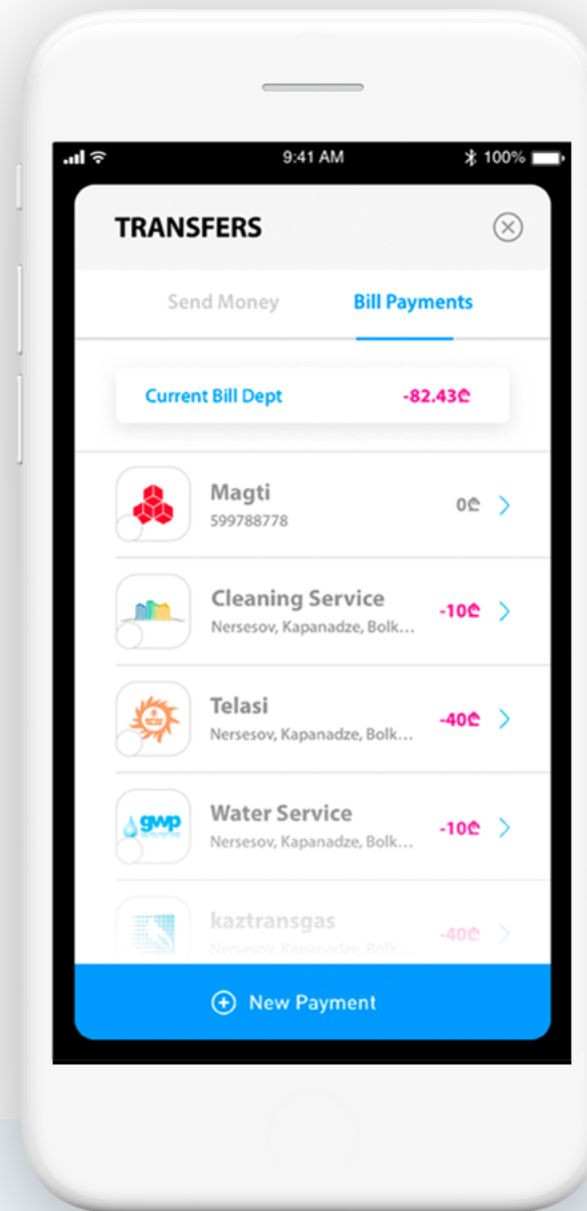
9:41 AM
100%

TRANSFERS

Send Money
Bill Payments

Current Bill Dept
-82.43₾

Magti
599788778
0₾

Cleaning Service
Nersesov, Kapanadze, Bolk...
-10₾

Telasi
Nersesov, Kapanadze, Bolk...
-40₾

gwp
Water Service
Nersesov, Kapanadze, Bolk...
-10₾

kaztransgas
Nersesov, Kapanadze, Bolk...
-40₾

New Payment